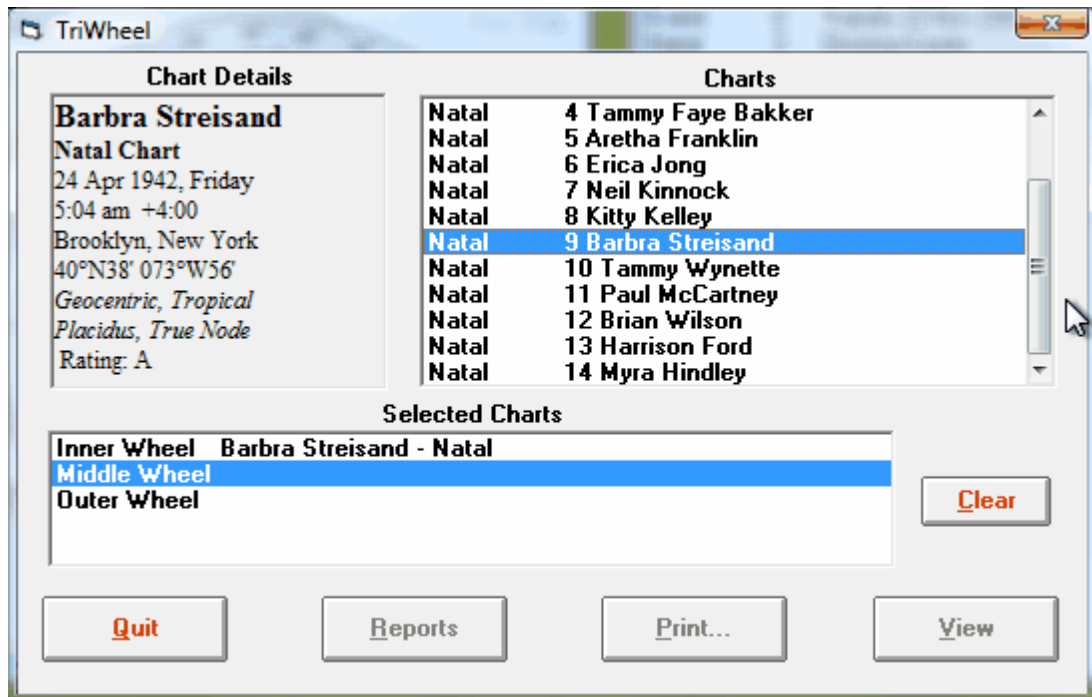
TriWheel

Chart Details

Barbra Streisand
Natal Chart
24 Apr 1942, Friday
5:04 am +4:00
Brooklyn, New York
40°N38' 073°W56'
Geocentric, Tropical
Placidus, True Node
Rating: A

Charts

| | |
|---|---|
| Natal | 4 Tammy Faye Bakker |
| Natal | 5 Aretha Franklin |
| Natal | 6 Erica Jong |
| Natal | 7 Neil Kinnock |
| Natal | 8 Kitty Kelley |
| Natal | 9 Barbra Streisand |
| Natal | 10 Tammy Wynette |
| Natal | 11 Paul McCartney |
| Natal | 12 Brian Wilson |
| Natal | 13 Harrison Ford |
| Natal | 14 Myra Hindley |

Selected Charts

Inner Wheel Barbra Streisand - Natal
Middle Wheel
Outer Wheel

Clear

Quit Reports Print... View